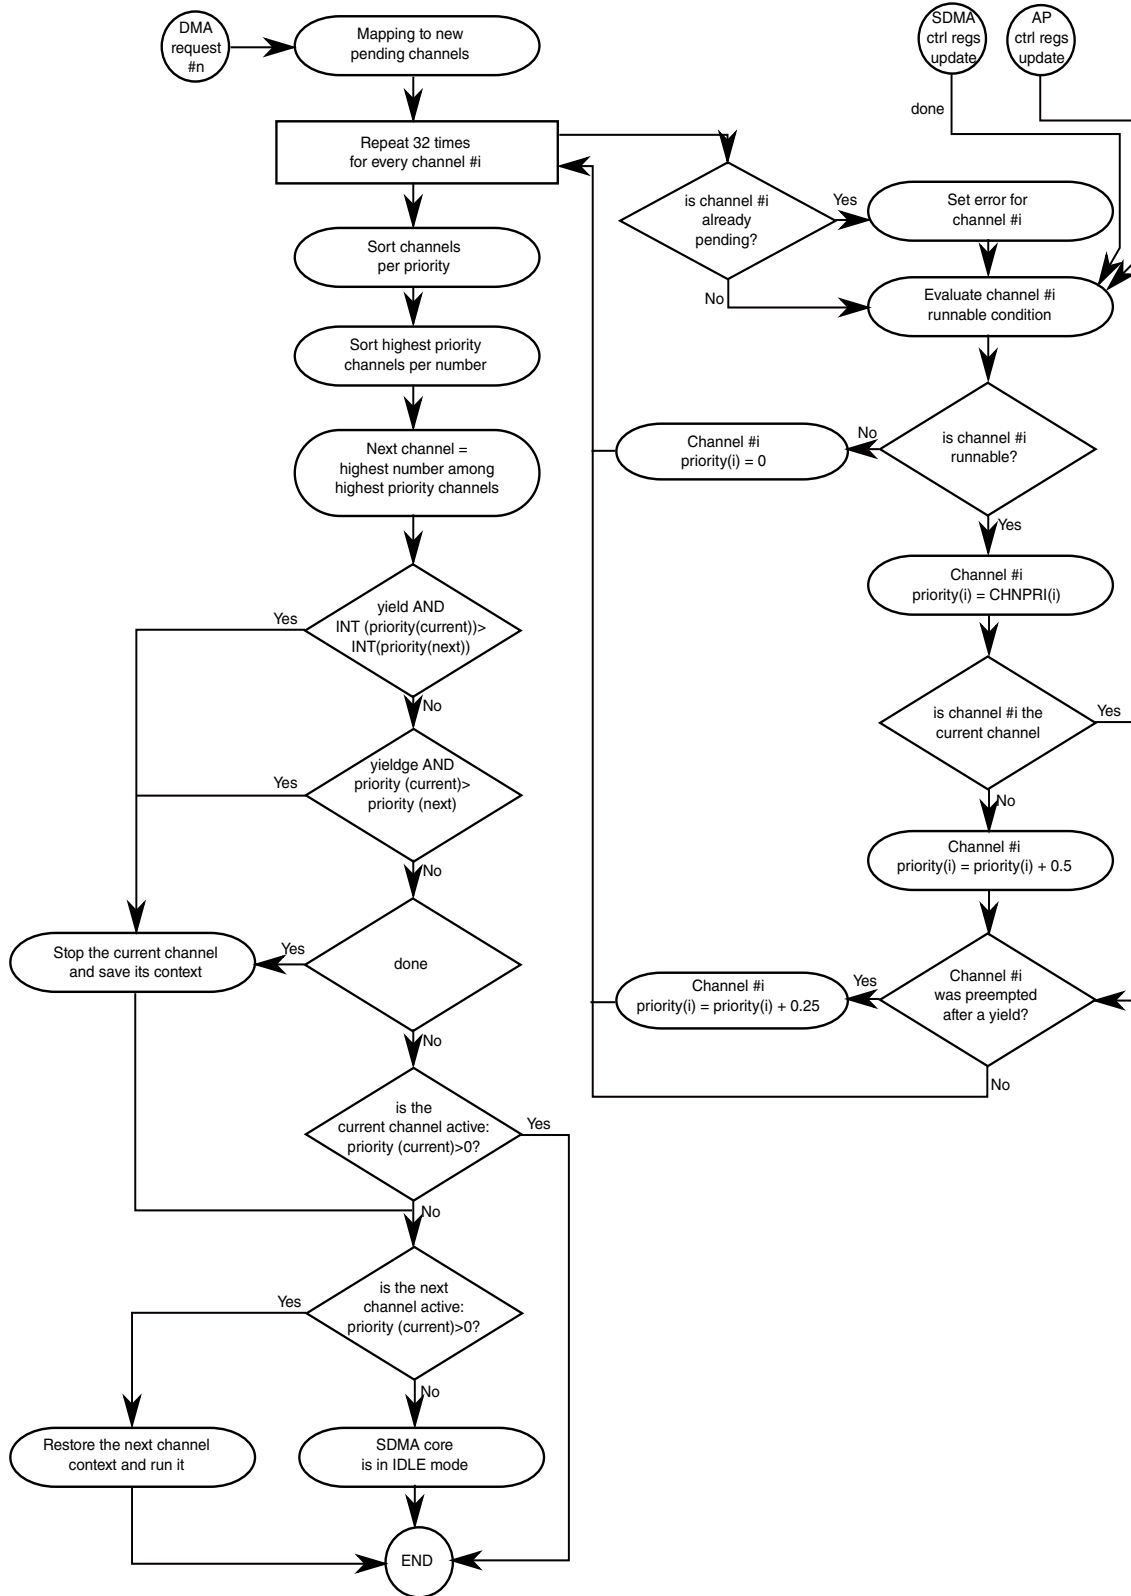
DMA request #n

Mapping to new pending channels

SDMA ctrl regs update

AP ctrl regs update

done

Repeat 32 times for every channel #i

is channel #i already pending?

Yes

Set error for channel #i

No

Evaluate channel #i runnable condition

Sort channels per priority

Sort highest priority channels per number

Next channel = highest number among highest priority channels

Channel #i priority(i) = 0

No

is channel #i runnable?

Yes

Channel #i priority(i) = CHNPRI(i)

Yes

yield AND INT (priority(current))> INT(priority(next))

No

is channel #i the current channel

Yes

Yes

yieldge AND priority (current)> priority (next)

No

No

Channel #i priority(i) = priority(i) + 0.5

Stop the current channel and save its context

Yes

done

Channel #i priority(i) = priority(i) + 0.25

Yes

Channel #i was preempted after a yield?

No

No

is the current channel active: priority (current)>0?

Yes

No

is the next channel active: priority (current)>0?

Yes

No

Restore the next channel context and run it

SDMA core is in IDLE mode

END